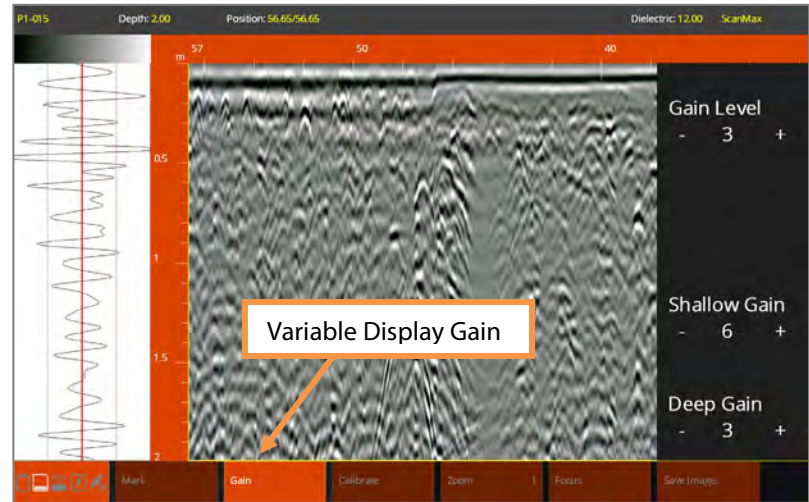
P1-015 Depth: 2.00 Position: 56.65/56.65 Dielectric: 12.00 ScanMax

m 57 50 40

0.5

1

1.5

2

Gain Level
- 3 +

Shallow Gain
- 6 +

Deep Gain
- 3 +

Variable Display Gain

Mark Gain Calibrate Zoom 1 Focus Save Image